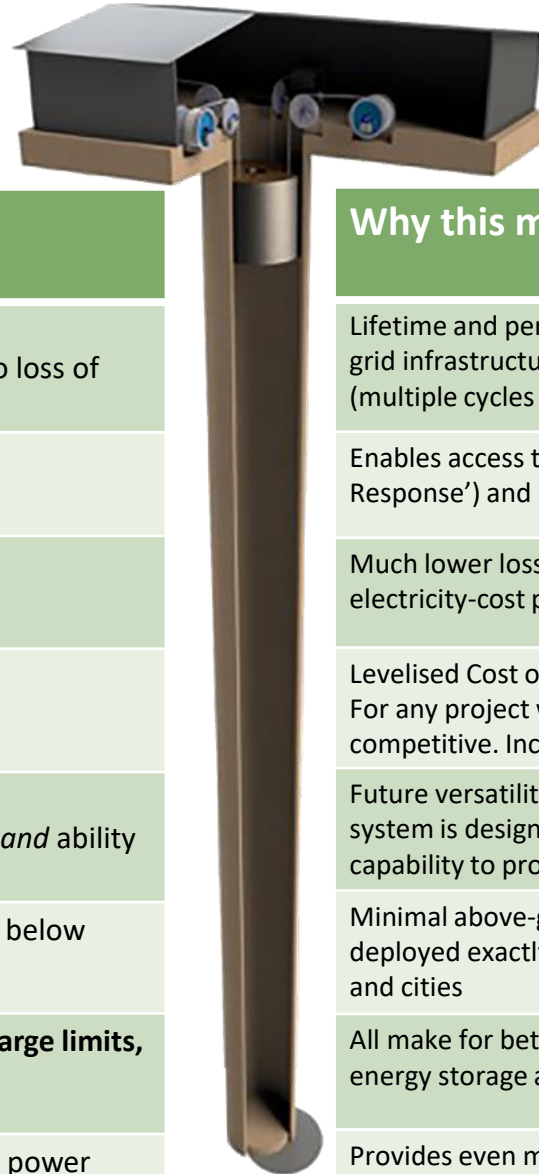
Why this m

o loss of

Lifetime and per grid infrastructu (multiple cycles

Enables access t Response') and

Much lower loss electricity-cost p

Levelised Cost o For any project v competitive. Inc

and ability

Future versatilit system is design capability to pro

below

Minimal above-g deployed exactl and cities

arge limits,

All make for bet energy storage a

power

Provides even m